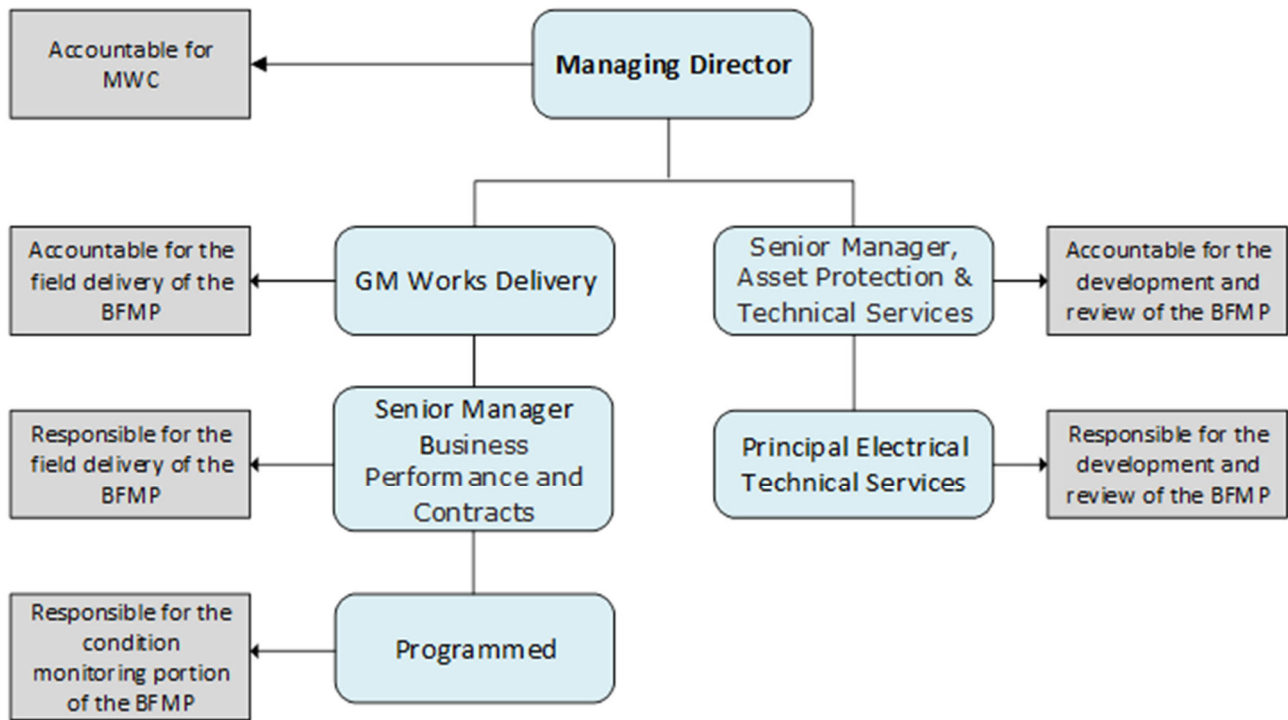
Accountable for MWC

Managing Director

Accountable for the field delivery of the BFMP

GM Works Delivery

Senior Manager, Asset Protection & Technical Services

Accountable for the development and review of the BFMP

Responsible for the field delivery of the BFMP

Senior Manager Business Performance and Contracts

Principal Electrical Technical Services

Responsible for the development and review of the BFMP

Responsible for the condition monitoring portion of the BFMP

Programmed